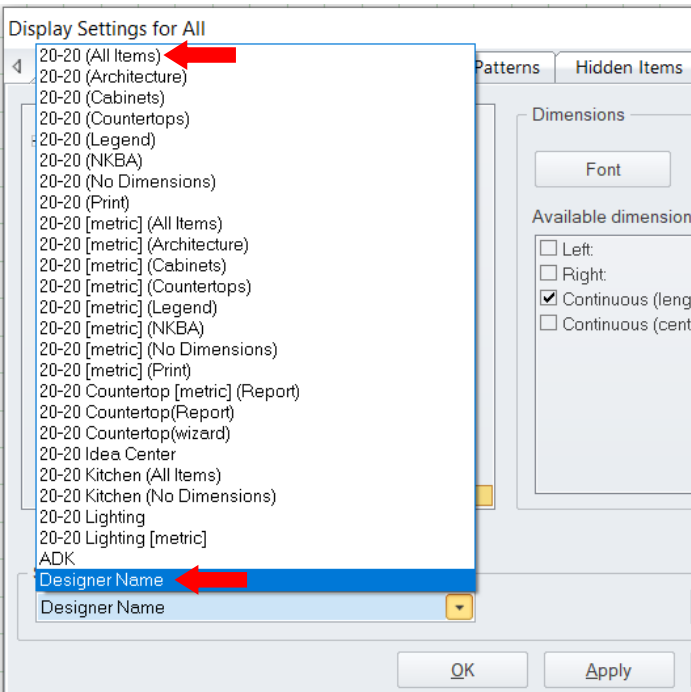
Display Settings for All

20-20 (All Items)
20-20 (Architecture)
20-20 (Cabinets)
20-20 (Countertops)
20-20 (Legend)
20-20 (NKBA)
20-20 (No Dimensions)
20-20 (Print)
20-20 [metric] (All Items)
20-20 [metric] (Architecture)
20-20 [metric] (Cabinets)
20-20 [metric] (Countertops)
20-20 [metric] (Legend)
20-20 [metric] (NKBA)
20-20 [metric] (No Dimensions)
20-20 [metric] (Print)
20-20 Countertop [metric] (Report)
20-20 Countertop(Report)
20-20 Countertop(wizard)
20-20 Idea Center
20-20 Kitchen (All Items)
20-20 Kitchen (No Dimensions)
20-20 Lighting
20-20 Lighting [metric]
ADK
Designer Name

Designer Name

Patterns
Hidden Items

Dimensions
Font
Available dimension
Left:
Right:
Continuous (leng
Continuous (cent

OK
Apply